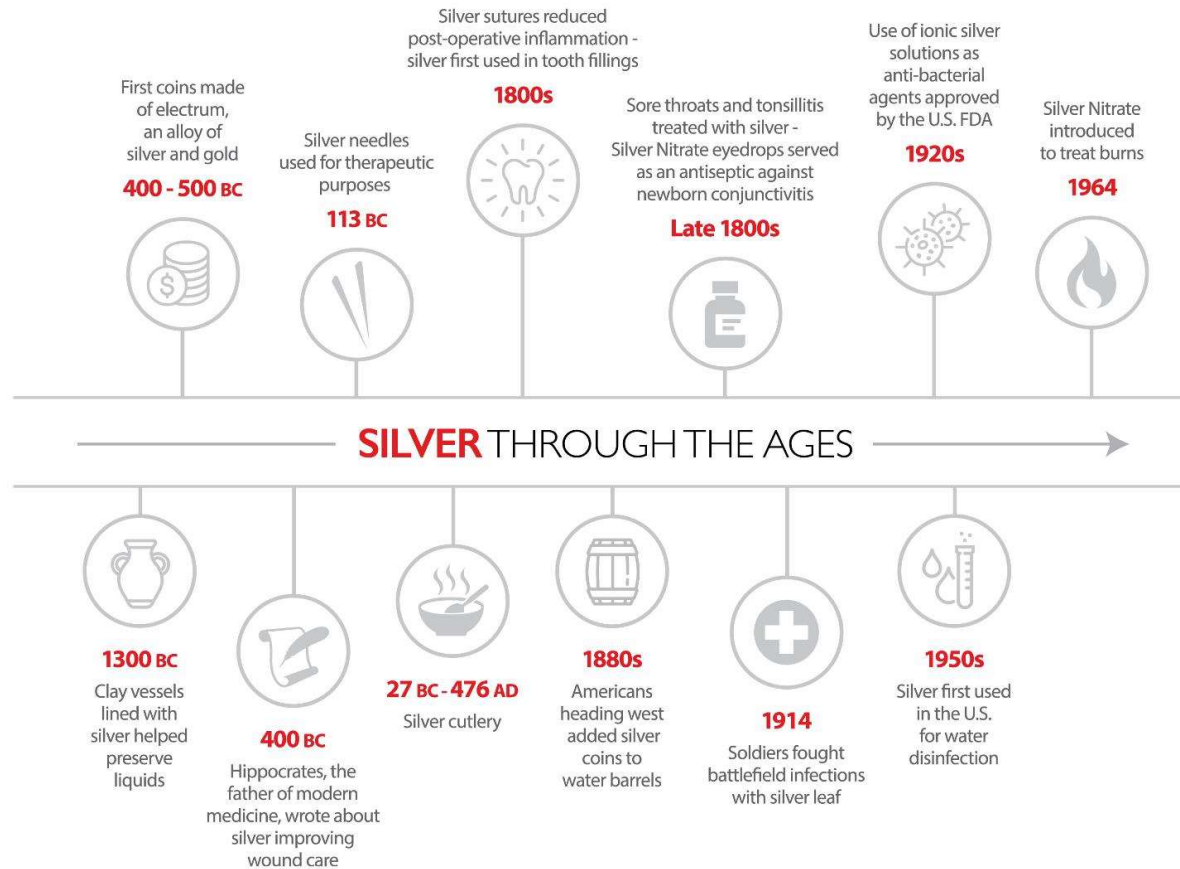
First coins made of electrum, an alloy of silver and gold
400 - 500 BC

Silver needles used for therapeutic purposes
113 BC

Silver sutures reduced post-operative inflammation - silver first used in tooth fillings
1800s

Sore throats and tonsillitis treated with silver - Silver Nitrate eyedrops served as an antiseptic against newborn conjunctivitis
Late 1800s

Use of ionic silver solutions as anti-bacterial agents approved by the U.S. FDA
1920s

Silver Nitrate introduced to treat burns
1964

$

SILVER THROUGH THE AGES

1300 BC
Clay vessels lined with silver helped preserve liquids

400 BC
Hippocrates, the father of modern medicine, wrote about silver improving wound care

27 BC - 476 AD
Silver cutlery

1880s
Americans heading west added silver coins to water barrels

1914
Soldiers fought battlefield infections with silver leaf

1950s
Silver first used in the U.S. for water disinfection